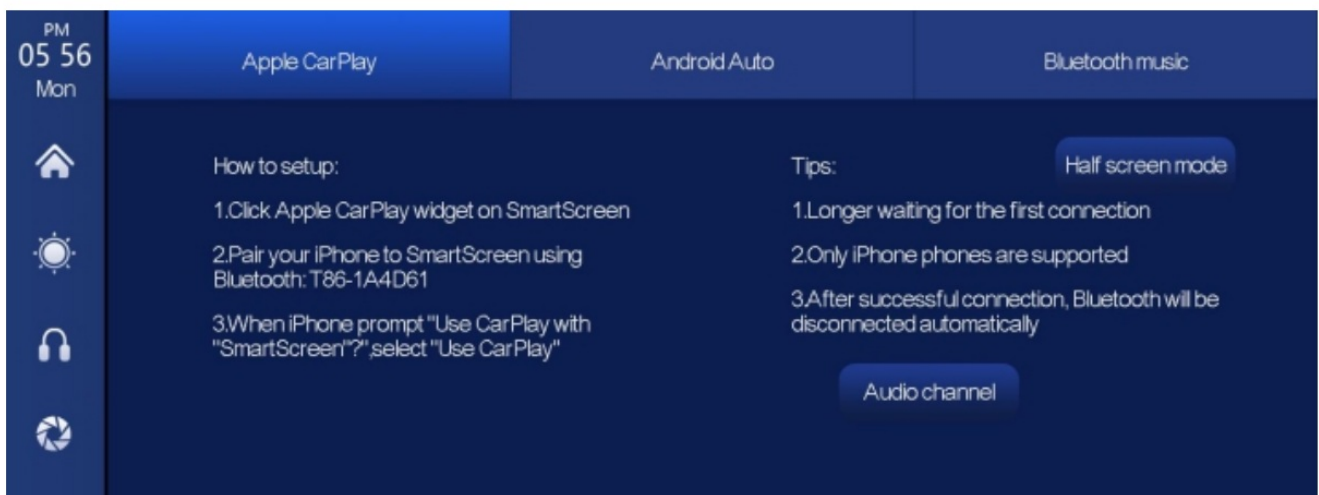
PM
05 56
Mon

Apple CarPlay

Android Auto

Bluetooth music

How to setup:

1.Click Apple CarPlay widget on SmartScreen

2.Pair your iPhone to SmartScreen using Bluetooth: T86-1A4D61

3.When iPhone prompt "Use CarPlay with "SmartScreen"?",select "Use CarPlay"

Tips:

Half screen mode

1.Longer waiting for the first connection

2.Only iPhone phones are supported

3.After successful connection, Bluetooth will be disconnected automatically

Audio channel